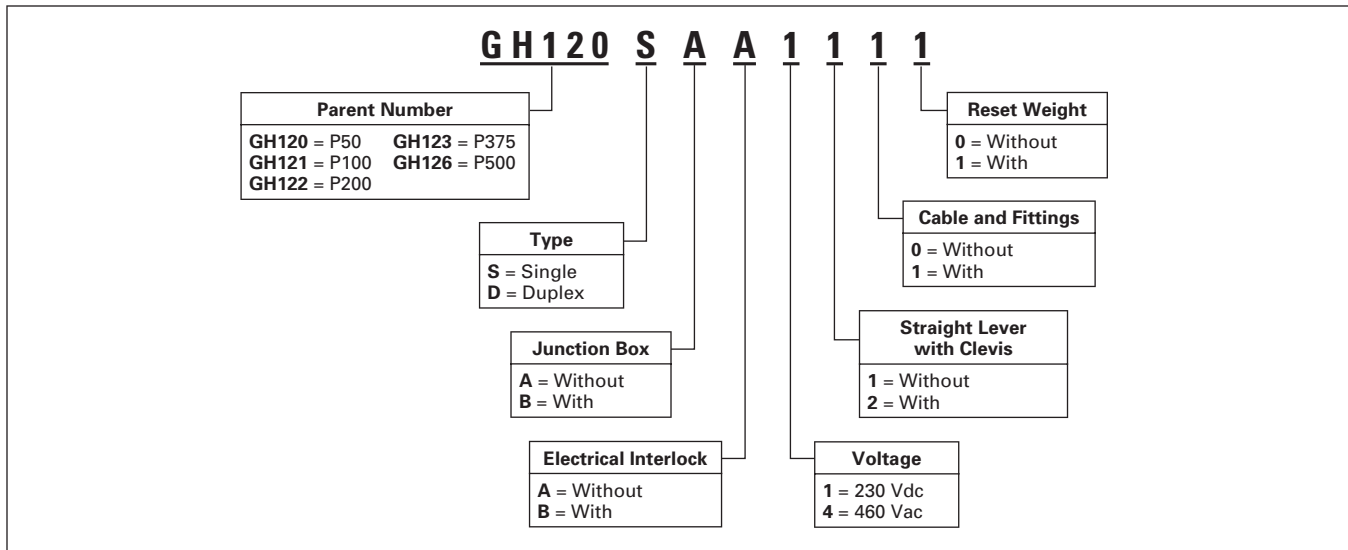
GH120 S A A 1 1 1 1

Parent Number
GH120 = P50
GH121 = P100
GH122 = P200
GH123 = P375
GH126 = P500

Type
S = Single
D = Duplex

Junction Box
A = Without
B = With

Electrical Interlock
A = Without
B = With

Voltage
1 = 230 Vdc
4 = 460 Vac

Straight Lever with Clevis
1 = Without
2 = With

Cable and Fittings
0 = Without
1 = With

Reset Weight
0 = Without
1 = With